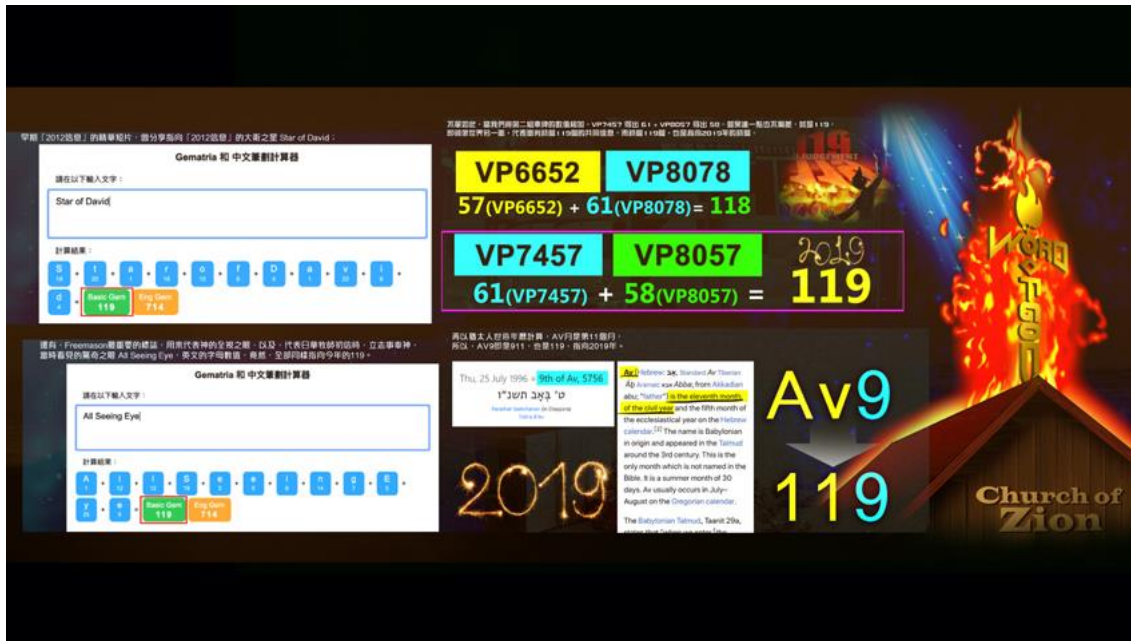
早期「2012信息」的精華短片，曾分享指向「2012信息」的大衛之星 Star of David：

Gematria 和 中文筆劃計算器

請在以下輸入文字：

Star of David

計算結果：

S t a r o f D a v i d

Basic Gem 119

Eng Gem 714

還有，Freemason最重要的標誌，用來代表神的全視之眼，以及，代表日華牧師初信時，立志事奉神，當時看見的異象之眼 All Seeing Eye，英文的字母數值，竟然，全部同樣指向今年的119。

Gematria 和 中文筆劃計算器

請在以下輸入文字：

All Seeing Eye

計算結果：

A l l S e e i n g E y e

Basic Gem 119

Eng Gem 714

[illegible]

VP6652 VP8078

57(VP6652) + 61(VP8078)= 118

VP7457 VP8057

61(VP7457) + 58(VP8057) = 119

2019

119

再以猶太人宗教年曆計算，AV月是第11個月，所以，AV9即是911，也是119，指向2019年。

Thu, 25 July 1996 = 9th of Av, 5756

ט׳ בְּאָב תשנ״ו

Av (Hebrew: אָב, Standard Av Tiberian Āḇ Aramaic: אבא Abba; from Akkadian abu; "father") is the eleventh month of the civil year and the fifth month of the ecclesiastical year on the Hebrew calendar. The name is Babylonian in origin and appeared in the Talmud around the 3rd century. This is the only month which is not named in the Bible. It is a summer month of 30 days. Av usually occurs in July–August on the Gregorian calendar.

The Babylonian Talmud, Taanit 29a, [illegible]

2019

Av9

119

WORD OF GOD

Church of Zion